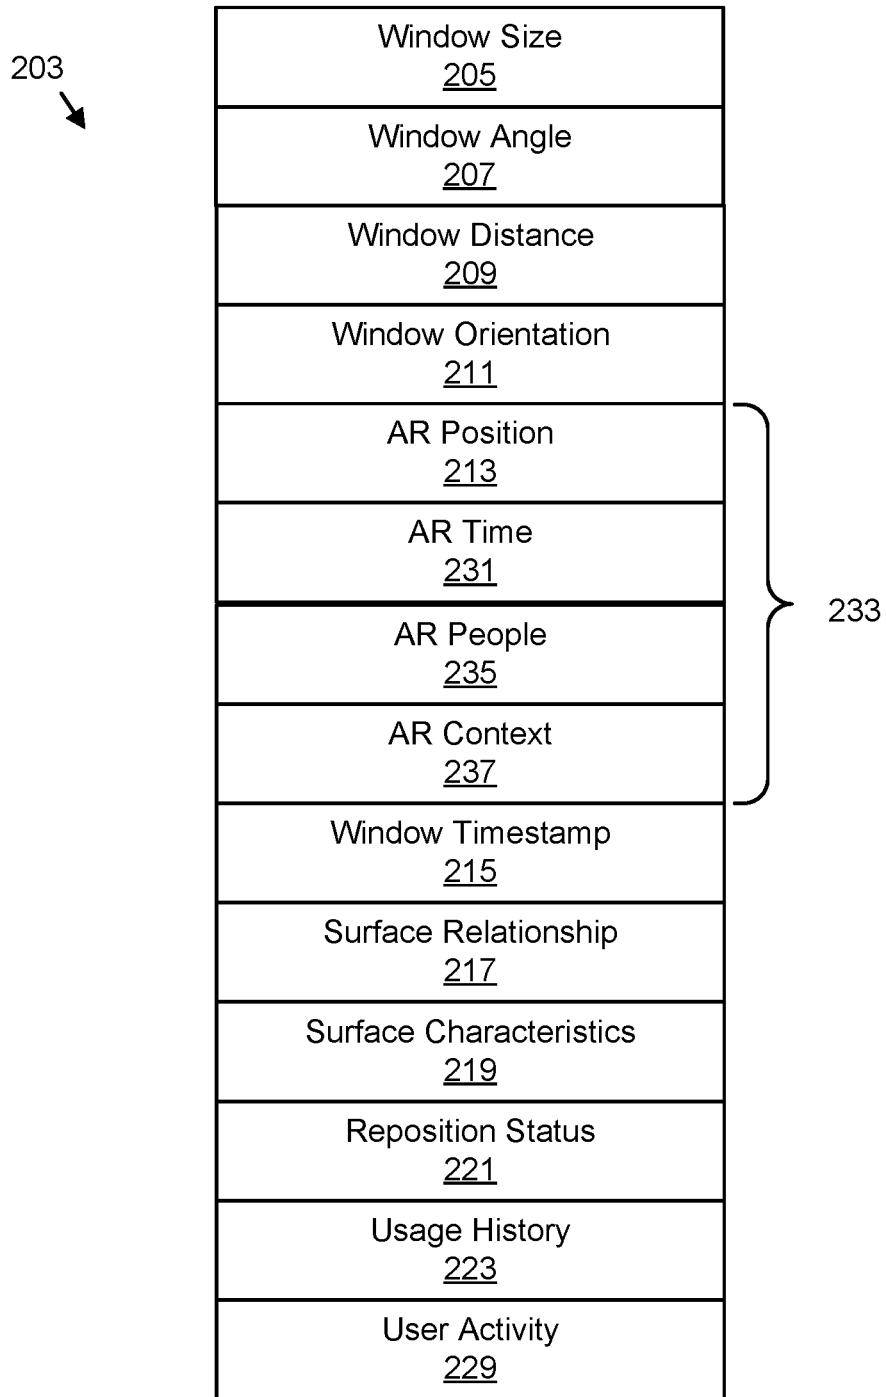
203

Window Size
205

Window Angle
207

Window Distance
209

Window Orientation
211

AR Position
213

AR Time
231

AR People
235

AR Context
237

233

Window Timestamp
215

Surface Relationship
217

Surface Characteristics
219

Reposition Status
221

Usage History
223

User Activity
229